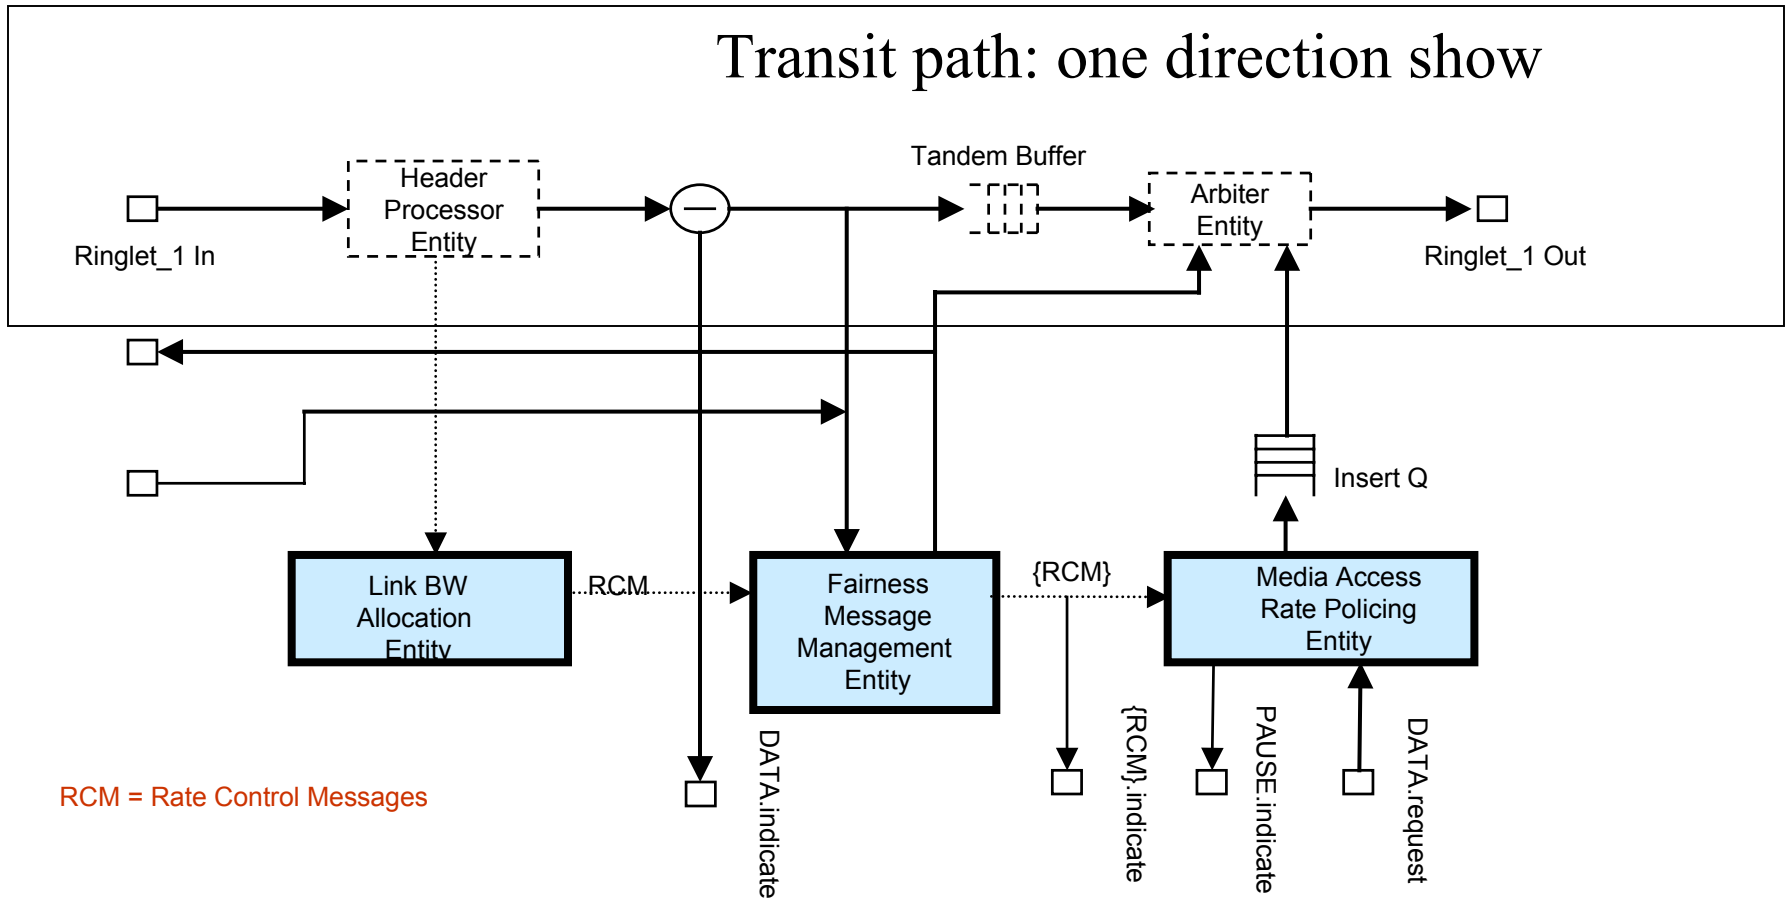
Transit path: one direction show

Tandem Buffer

Header Processor Entity

Arbiter Entity

Ringlet_1 In

Ringlet_1 Out

Insert Q

Link BW Allocation Entity

RCM

Fairness Message Management Entity

{RCM}

Media Access Rate Policing Entity

RCM = Rate Control Messages

DATA.indicate

{RCM}.indicate

PAUSE.indicate

DATA.request